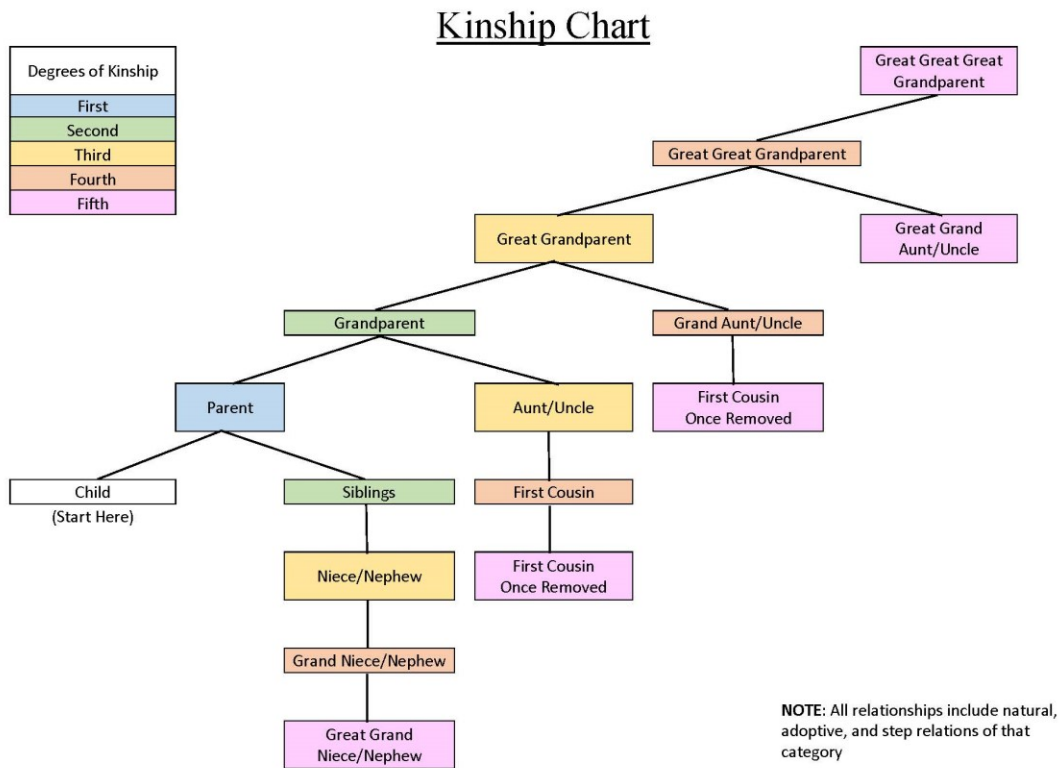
Kinship Chart

| Degrees of Kinship |
|---|
| First |
| Second |
| Third |
| Fourth |
| Fifth |

Great Great Great Grandparent

Great Great Grandparent

Great Grandparent

Great Grand Aunt/Uncle

Grandparent

Grand Aunt/Uncle

Parent

Aunt/Uncle

First Cousin Once Removed

Child
(Start Here)

Siblings

First Cousin

Niece/Nephew

First Cousin Once Removed

Grand Niece/Nephew

Great Grand Niece/Nephew

**NOTE**: All relationships include natural, adoptive, and step relations of that category